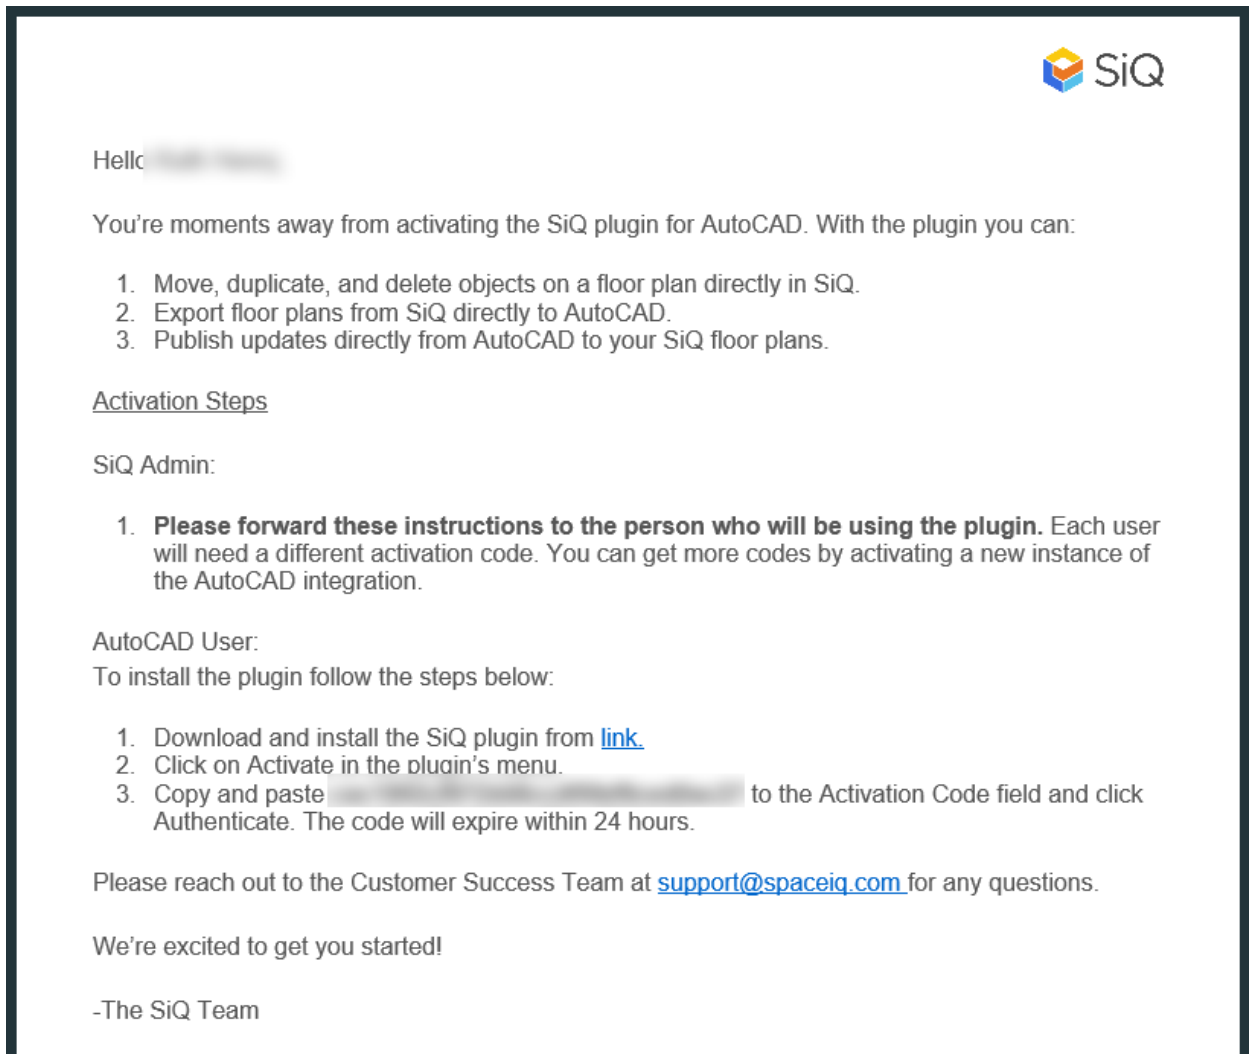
SiQ

Hello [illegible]

You're moments away from activating the SiQ plugin for AutoCAD. With the plugin you can:

1. Move, duplicate, and delete objects on a floor plan directly in SiQ.
2. Export floor plans from SiQ directly to AutoCAD.
3. Publish updates directly from AutoCAD to your SiQ floor plans.

Activation Steps

SiQ Admin:

1. **Please forward these instructions to the person who will be using the plugin.** Each user will need a different activation code. You can get more codes by activating a new instance of the AutoCAD integration.

AutoCAD User:
To install the plugin follow the steps below:

1. Download and install the SiQ plugin from link.
2. Click on Activate in the plugin's menu.
3. Copy and paste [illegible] to the Activation Code field and click Authenticate. The code will expire within 24 hours.

Please reach out to the Customer Success Team at support@spaceiq.com for any questions.

We're excited to get you started!

-The SiQ Team